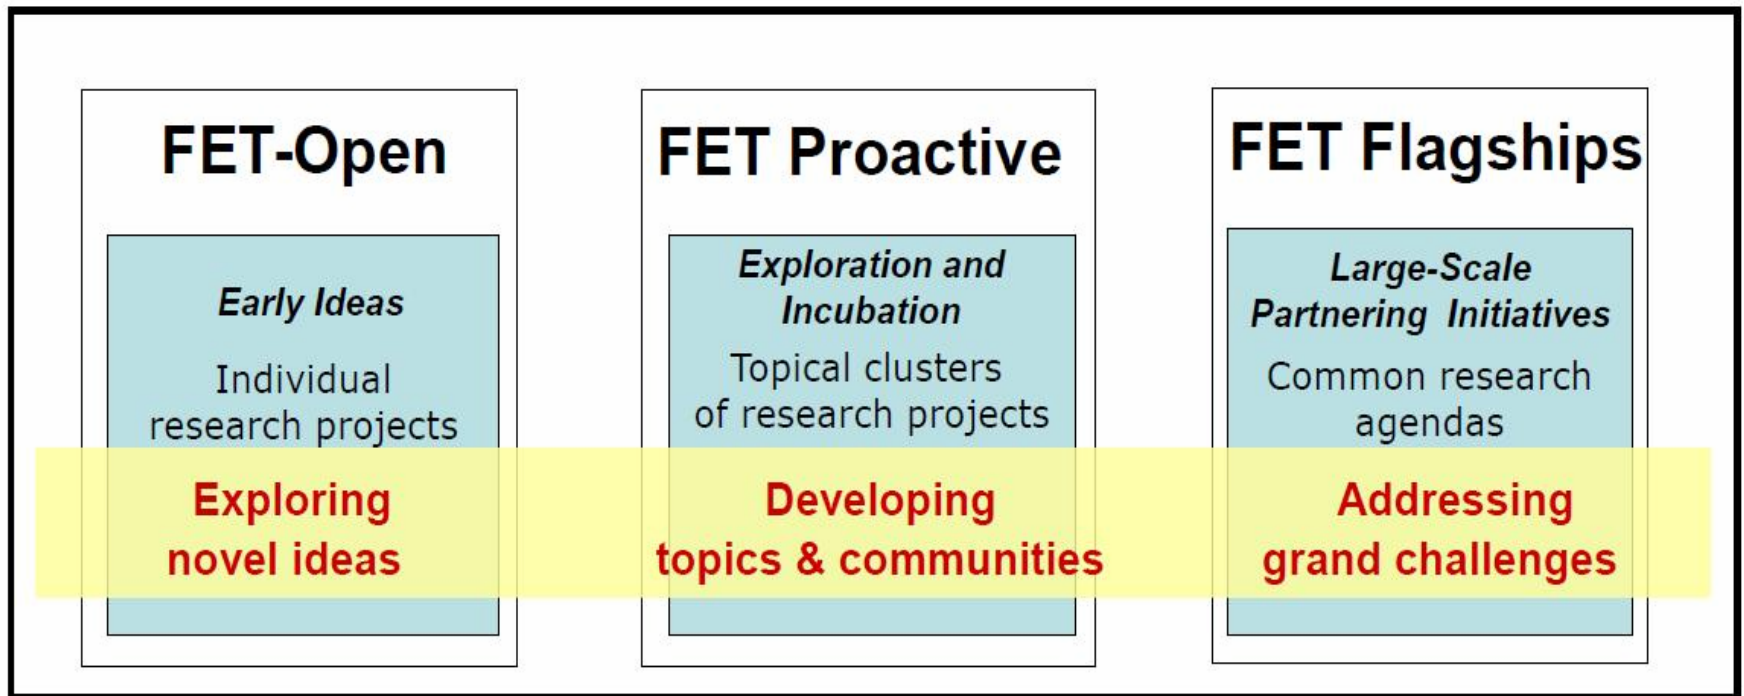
FET-Open

Early Ideas

Individual research projects

Exploring novel ideas

FET Proactive

Exploration and Incubation

Topical clusters of research projects

Developing topics & communities

FET Flagships

Large-Scale Partnering Initiatives

Common research agendas

Addressing grand challenges